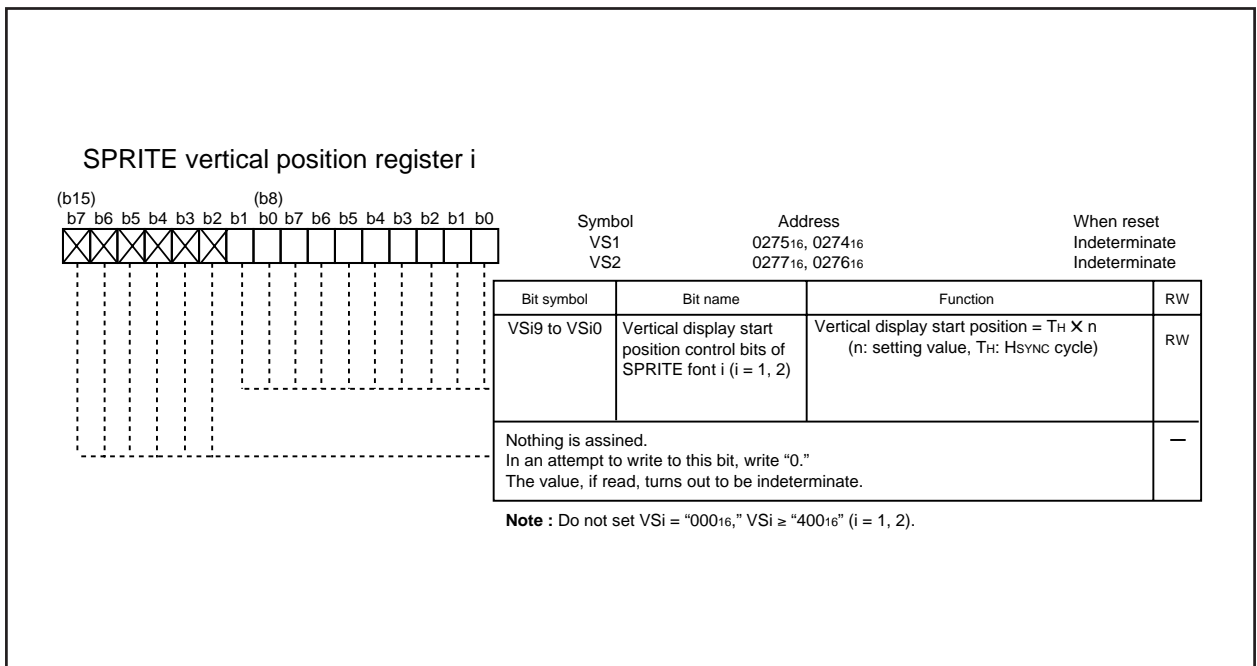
SPRITE vertical position register i

(b15) (b8)
b7 b6 b5 b4 b3 b2 b1 b0 b7 b6 b5 b4 b3 b2 b1 b0

| Symbol | Address | When reset |
|---|---|---|
| VS1 | $0275_{16}$, $0274_{16}$ | Indeterminate |
| VS2 | $0277_{16}$, $0276_{16}$ | Indeterminate |

| Bit symbol | Bit name | Function | RW |
|---|---|---|---|
| VSi9 to VSi0 | Vertical display start position control bits of SPRITE font i (i = 1, 2) | Vertical display start position = $T_H \times n$ (n: setting value, $T_H$: HSYNC cycle) | RW |
| Nothing is assined. In an attempt to write to this bit, write “0.” The value, if read, turns out to be indeterminate. | | | – |

Note : Do not set VSi = “$000_{16}$,” VSi ≥ “$400_{16}$” (i = 1, 2).